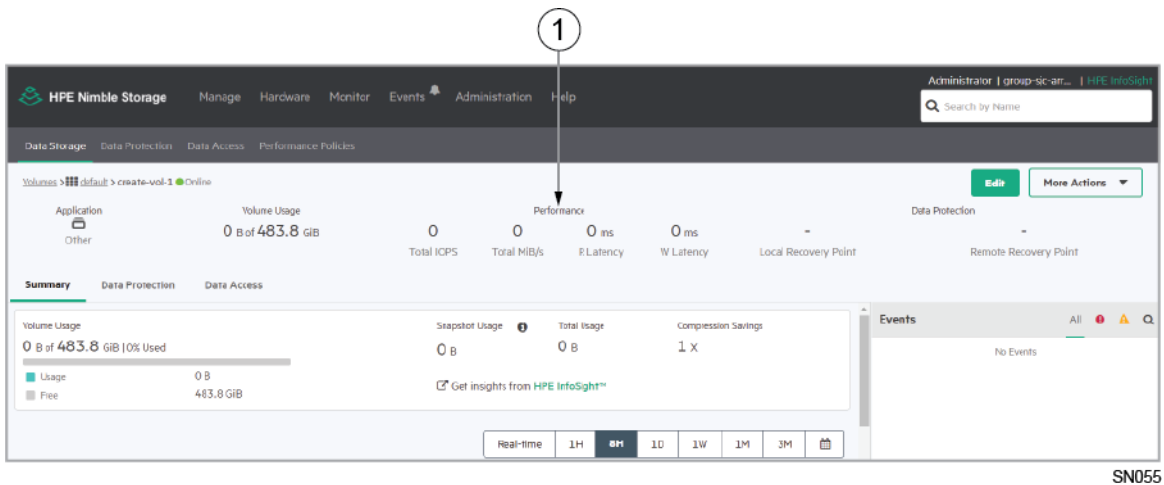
1

HPE Nimble Storage Manage Hardware Monitor Events Administration Help

Administrator | group-sic-arr... | HPE InfoSight

Search by Name

Data Storage Data Protection Data Access Performance Policies

Volumes > default > create-vol-1 Online

Edit More Actions

Application
Other

Volume Usage
0 B of 483.8 GiB

Performance
0 Total IOPS
0 Total MiB/s
0 ms R Latency
0 ms W Latency

Data Protection
- Local Recovery Point
- Remote Recovery Point

Summary Data Protection Data Access

Volume Usage
0 B of 483.8 GiB | 0% Used
Usage 0 B
Free 483.8 GiB

Snapshot Usage
0 B

Total Usage
0 B

Compression Savings
1 X

Get insights from HPE InfoSight™

Real-time 1H 8H 1D 1W 1M 3M

Events
All
No Events

SN055